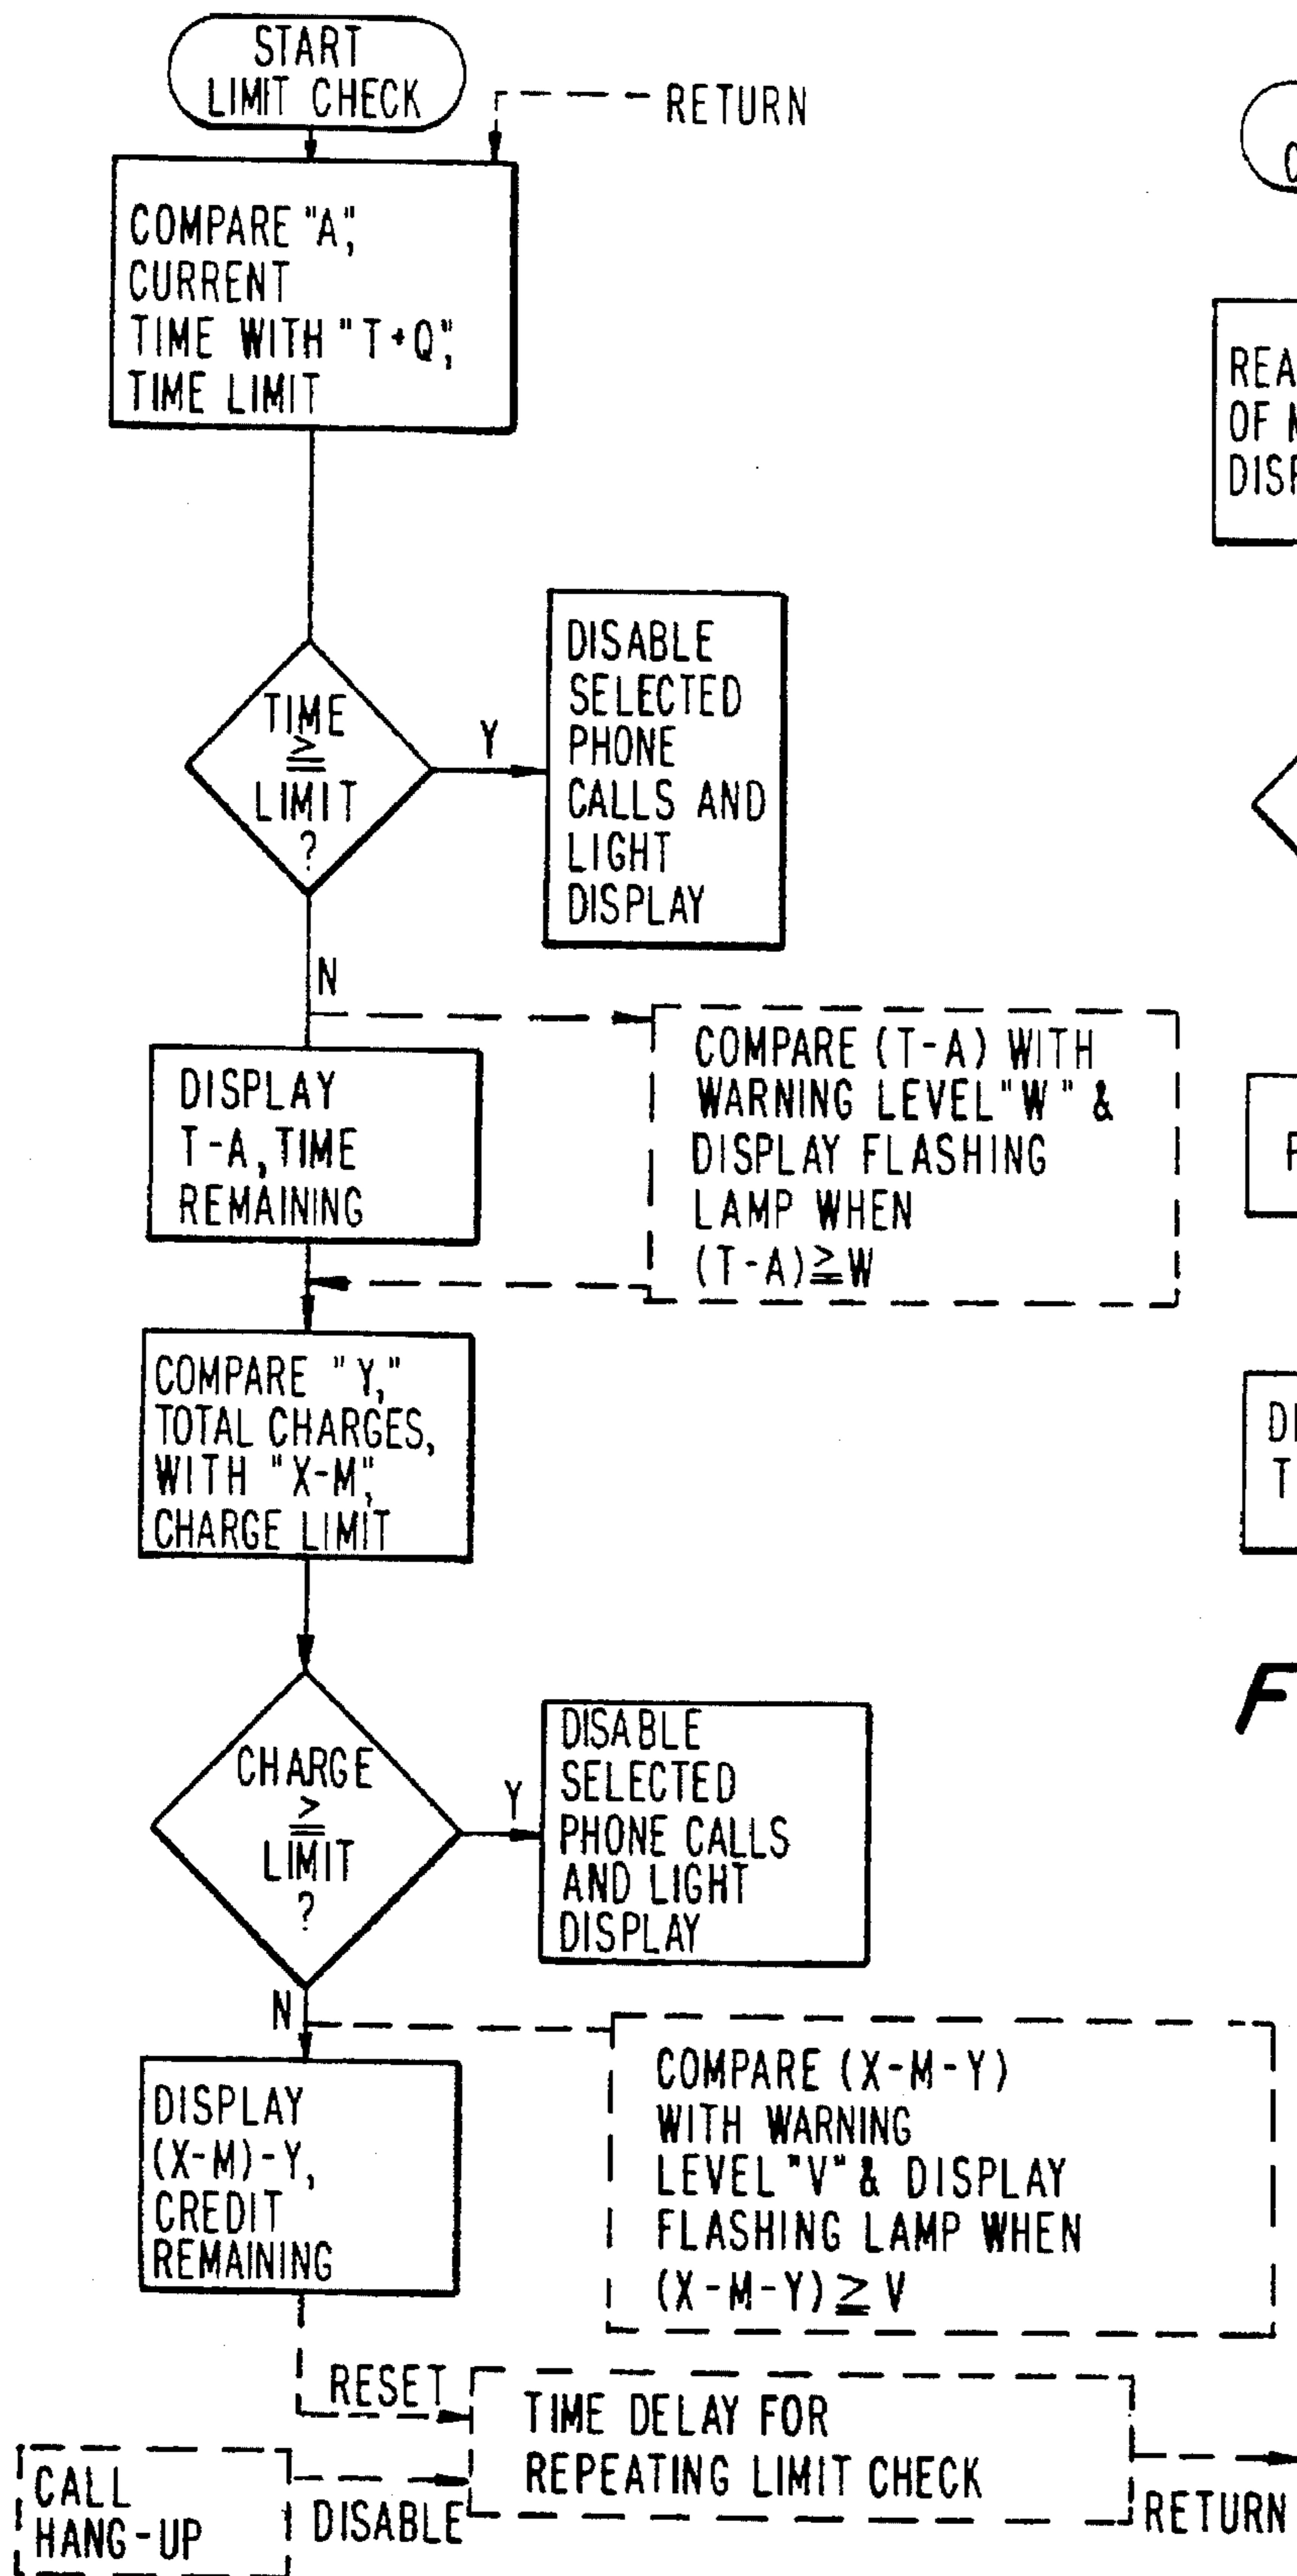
START LIMIT CHECK

RETURN

COMPARE "A", CURRENT TIME WITH "T+Q", TIME LIMIT

TIME $\geq$ LIMIT ?

Y

DISABLE SELECTED PHONE CALLS AND LIGHT DISPLAY

N

DISPLAY T-A, TIME REMAINING

COMPARE (T-A) WITH WARNING LEVEL "W" & DISPLAY FLASHING LAMP WHEN (T-A)$\geq$W

COMPARE "Y," TOTAL CHARGES, WITH "X-M", CHARGE LIMIT

CHARGE $\geq$ LIMIT ?

Y

DISABLE SELECTED PHONE CALLS AND LIGHT DISPLAY

N

DISPLAY (X-M)-Y, CREDIT REMAINING

COMPARE (X-M-Y) WITH WARNING LEVEL "V" & DISPLAY FLASHING LAMP WHEN (X-M-Y)$\geq$V

RESET

TIME DELAY FOR REPEATING LIMIT CHECK

CALL HANG-UP

DISABLE

RETURN

C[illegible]

REA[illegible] OF M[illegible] DISP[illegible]

F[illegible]

DI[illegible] T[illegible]

F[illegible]